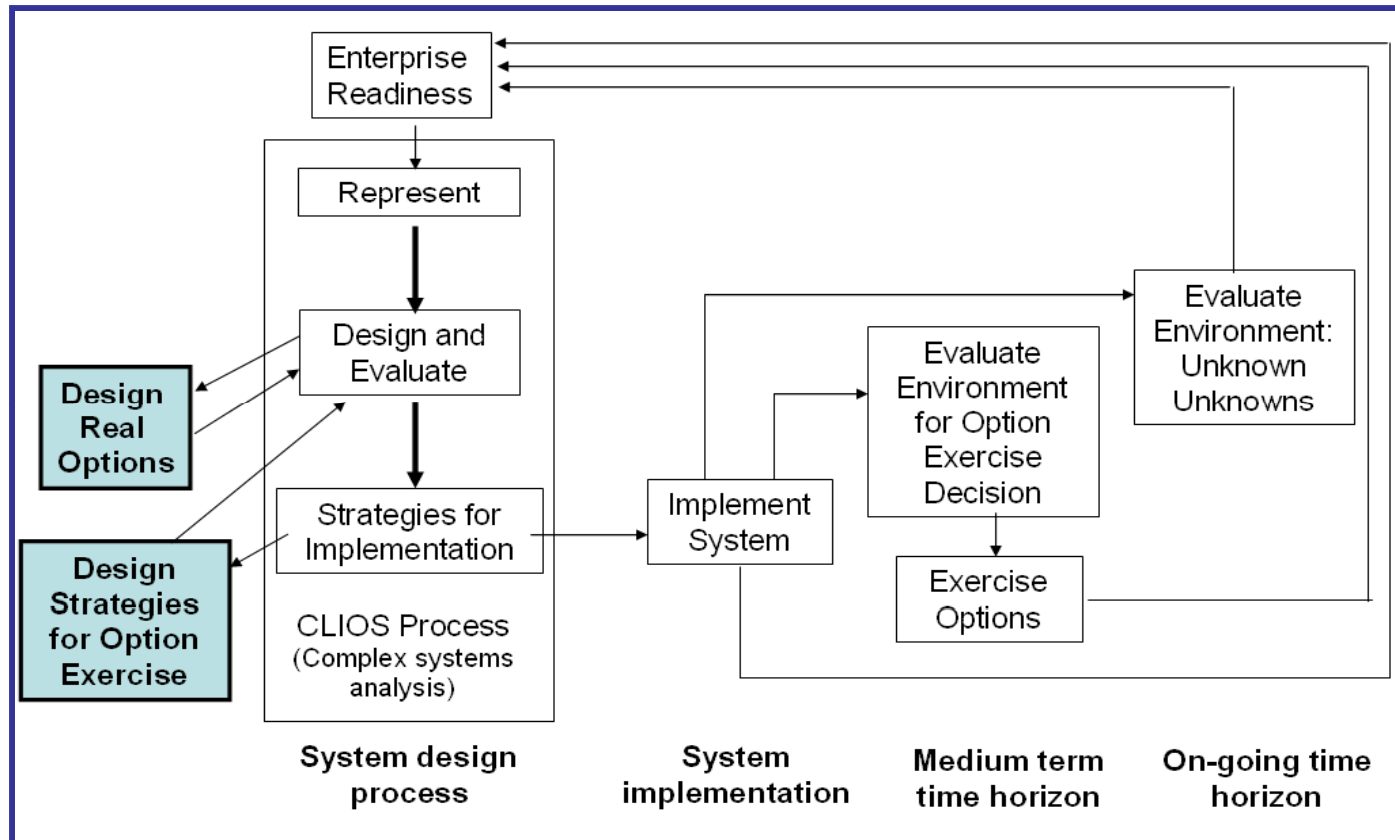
Enterprise Readiness

Represent

Design and Evaluate

Design Real Options

Strategies for Implementation

Design Strategies for Option Exercise

CLIOS Process
(Complex systems analysis)

Implement System

Evaluate Environment for Option Exercise Decision

Exercise Options

Evaluate Environment: Unknown Unknowns

System design process

System implementation

Medium term time horizon

On-going time horizon